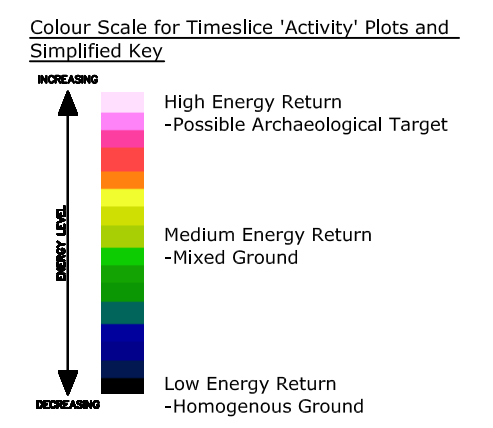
Colour Scale for Timeslice 'Activity' Plots and Simplified Key

INCREASING

ENERGY LEVEL

DECREASING

High Energy Return
-Possible Archaeological Target

Medium Energy Return
-Mixed Ground

Low Energy Return
-Homogenous Ground